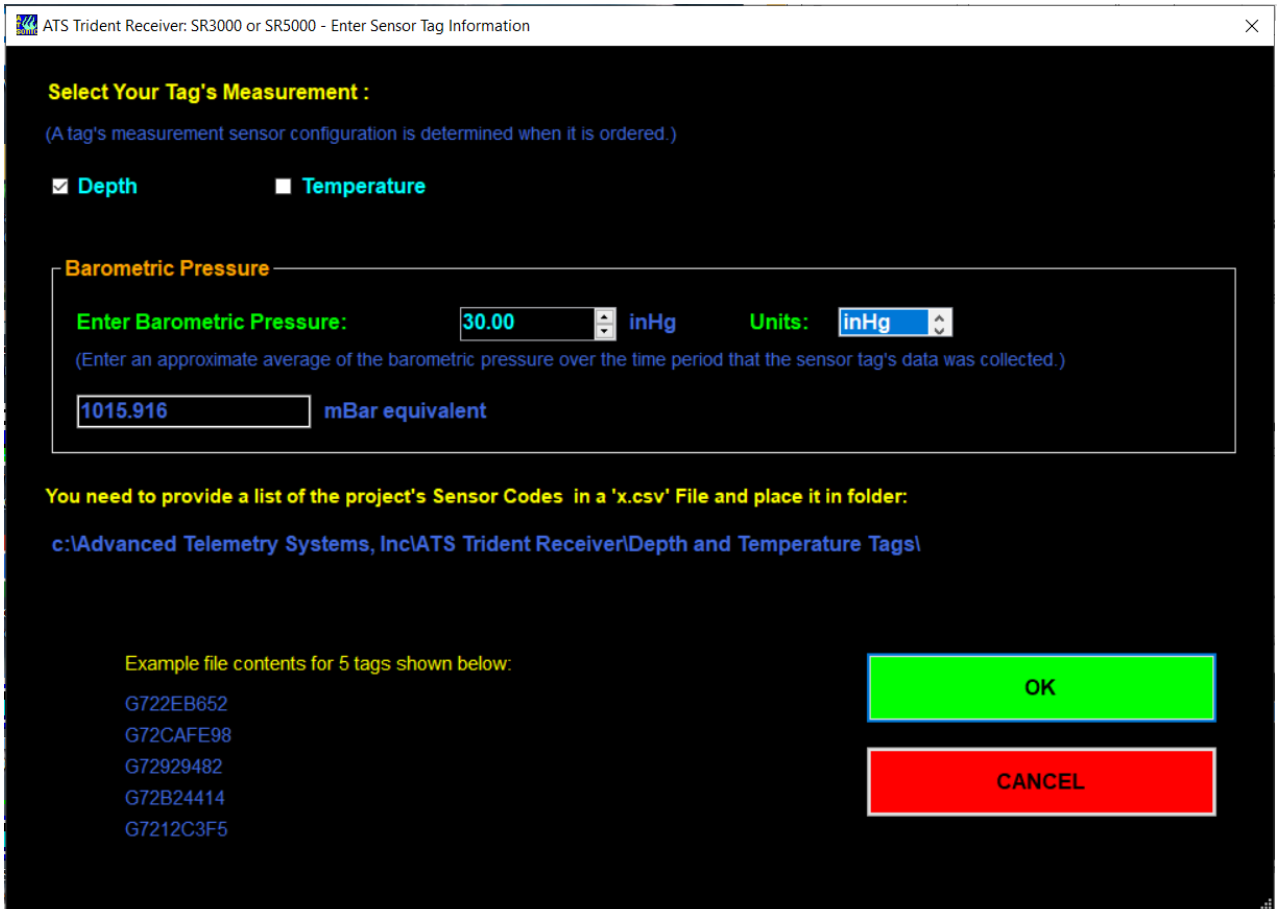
ATS Trident Receiver: SR3000 or SR5000 - Enter Sensor Tag Information

×

Select Your Tag's Measurement :

(A tag's measurement sensor configuration is determined when it is ordered.)

Depth

Temperature

Barometric Pressure

Enter Barometric Pressure: 30.00 inHg Units: inHg

(Enter an approximate average of the barometric pressure over the time period that the sensor tag's data was collected.)

1015.916 mBar equivalent

You need to provide a list of the project's Sensor Codes in a 'x.csv' File and place it in folder:

c:\Advanced Telemetry Systems, Inc\ATS Trident Receiver\Depth and Temperature Tags\

Example file contents for 5 tags shown below:

G722EB652
G72CAFE98
G72929482
G72B24414
G7212C3F5

OK

CANCEL